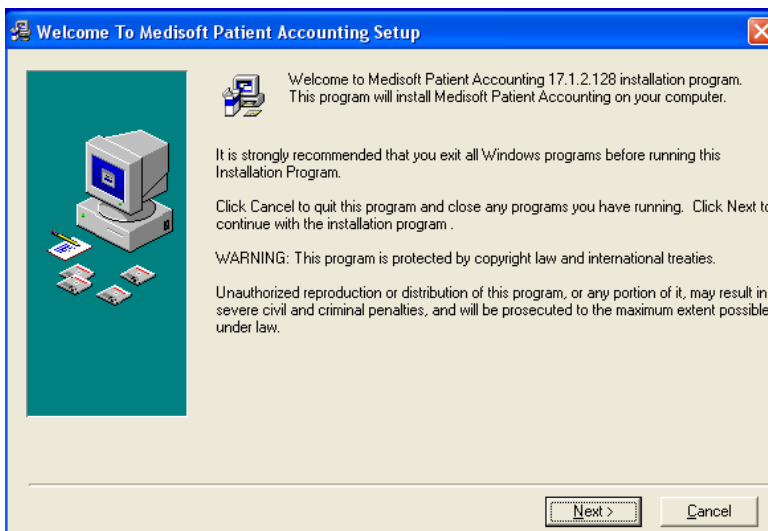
Welcome To Medisoft Patient Accounting Setup

Welcome to Medisoft Patient Accounting 17.1.2.128 installation program. This program will install Medisoft Patient Accounting on your computer.

It is strongly recommended that you exit all Windows programs before running this Installation Program.

Click Cancel to quit this program and close any programs you have running. Click Next to continue with the installation program .

WARNING: This program is protected by copyright law and international treaties.

Unauthorized reproduction or distribution of this program, or any portion of it, may result in severe civil and criminal penalties, and will be prosecuted to the maximum extent possible under law.

Next >

Cancel